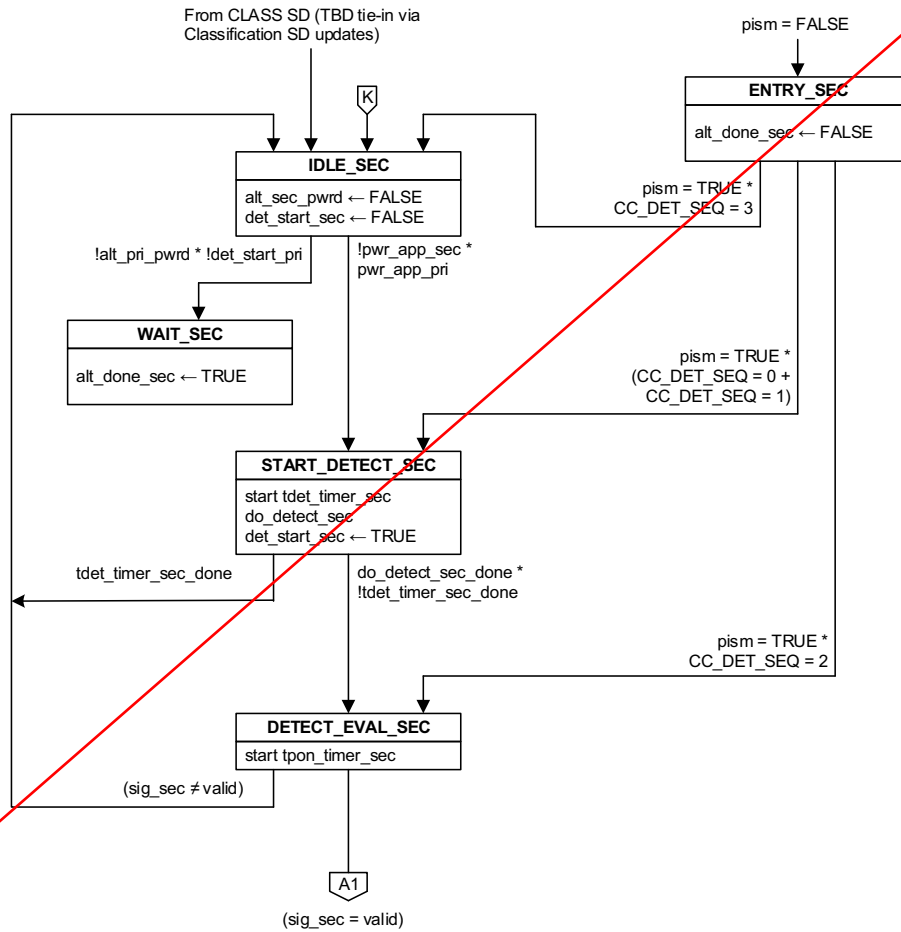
From CLASS SD (TBD tie-in via Classification SD updates)

pism = FALSE

K

ENTRY_SEC

alt_done_sec ← FALSE

IDLE_SEC

alt_sec_pwrd ← FALSE
det_start_sec ← FALSE

pism = TRUE *
CC_DET_SEQ = 3

!alt_pri_pwrd * !det_start_pri

!pwr_app_sec *
pwr_app_pri

WAIT_SEC

alt_done_sec ← TRUE

pism = TRUE *
(CC_DET_SEQ = 0 +
CC_DET_SEQ = 1)

START_DETECT_SEC

start tdet_timer_sec
do_detect_sec
det_start_sec ← TRUE

tdet_timer_sec_done

do_detect_sec_done *
!tdet_timer_sec_done

pism = TRUE *
CC_DET_SEQ = 2

DETECT_EVAL_SEC

start tpon_timer_sec

$(sig\_sec \neq valid)$

A1

(sig_sec = valid)